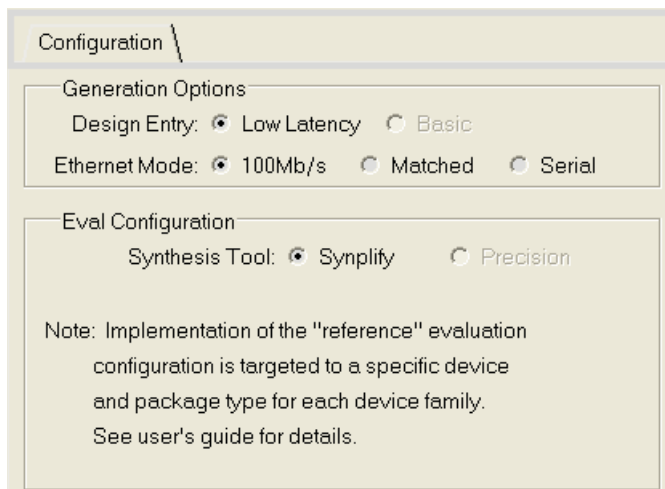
Configuration

Generation Options

Design Entry: Low Latency Basic

Ethernet Mode: 100Mb/s Matched Serial

Eval Configuration

Synthesis Tool: Synplify Precision

Note: Implementation of the "reference" evaluation configuration is targeted to a specific device and package type for each device family. See user's guide for details.